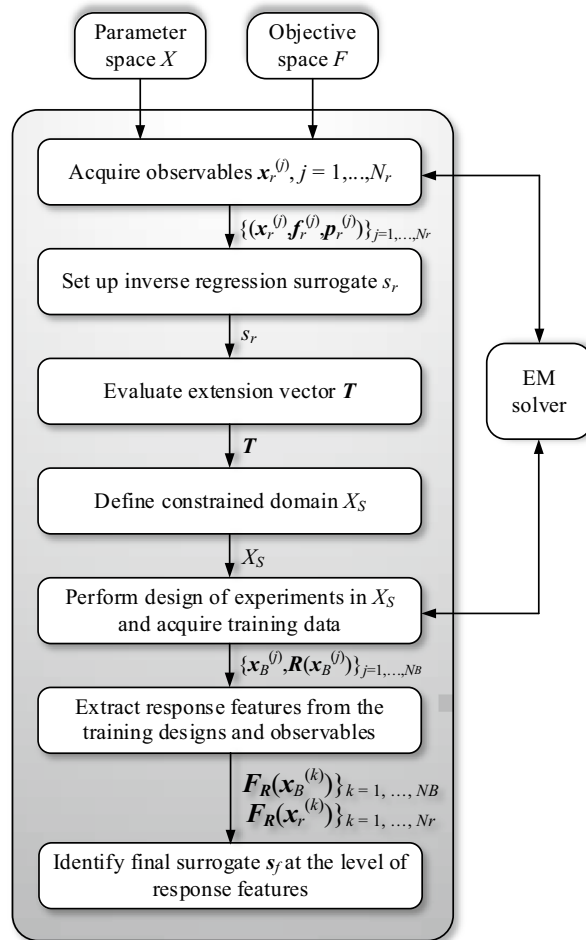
Parameter space $X$

Objective space $F$

Acquire observables $\boldsymbol{x}_r^{(j)}$, $j = 1,\ldots,N_r$

$\{(\boldsymbol{x}_r^{(j)},\boldsymbol{f}_r^{(j)},\boldsymbol{p}_r^{(j)}\}_{j=1,\ldots,Nr}$

Set up inverse regression surrogate $s_r$

$s_r$

Evaluate extension vector $\boldsymbol{T}$

$\boldsymbol{T}$

Define constrained domain $X_S$

$X_S$

Perform design of experiments in $X_S$ and acquire training data

$\{\boldsymbol{x}_B^{(j)},\boldsymbol{R}(\boldsymbol{x}_B^{(j)})\}_{j=1,\ldots,NB}$

Extract response features from the training designs and observables

$\boldsymbol{F_R}(\boldsymbol{x}_B^{(k)})\}_{k=1,\ldots,NB}$
$\boldsymbol{F_R}(\boldsymbol{x}_r^{(k)})\}_{k=1,\ldots,Nr}$

Identify final surrogate $\boldsymbol{s}_f$ at the level of response features

EM solver